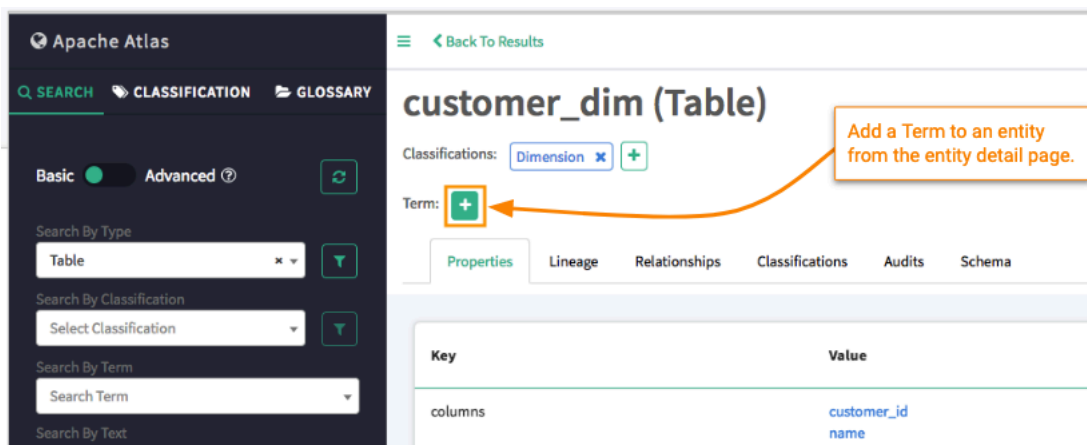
Apache Atlas

SEARCH CLASSIFICATION GLOSSARY

Basic Advanced

Search By Type

Table

Search By Classification

Select Classification

Search By Term

Search Term

Search By Text

Back To Results

customer_dim (Table)

Classifications: Dimension

Term:

Add a Term to an entity from the entity detail page.

Properties Lineage Relationships Classifications Audits Schema

| Key | Value |
|---|---|
| columns | customer_id name |